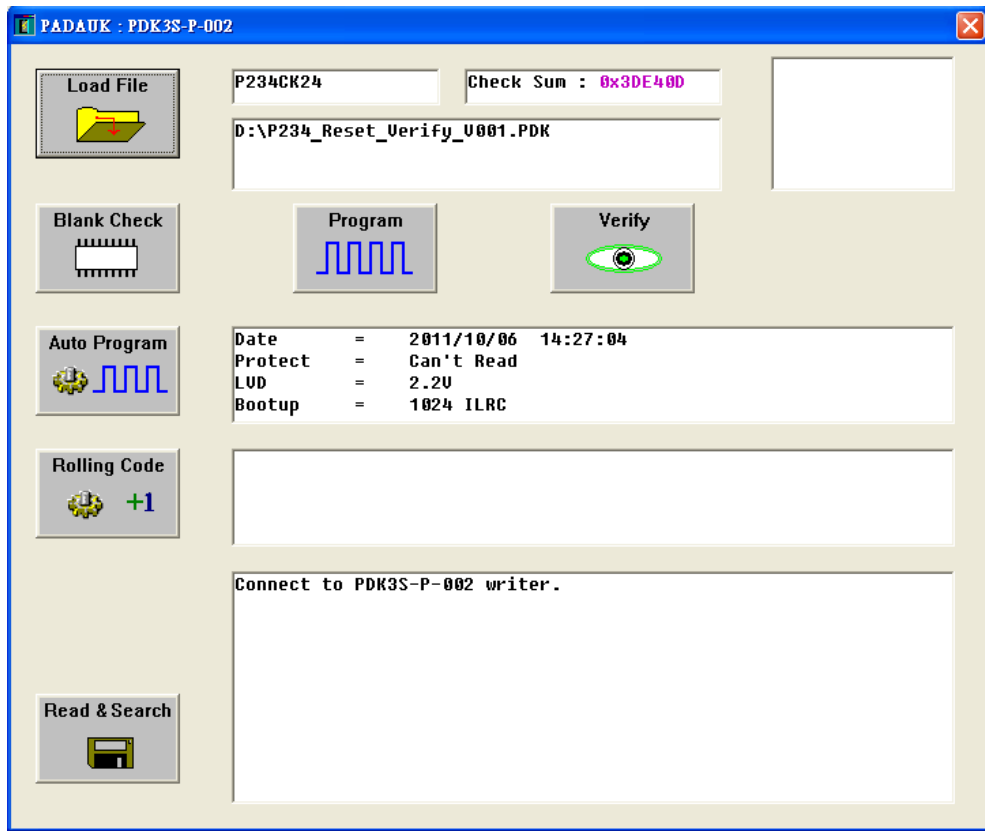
PADAUK : PDK3S-P-002

Load File

P234CK24

Check Sum : 0x3DE40D

D:\P234_Reset_Verify_V001.PDK

Blank Check

Program

Verify

Auto Program

Date = 2011/10/06 14:27:04
Protect = Can't Read
LVD = 2.2V
Bootup = 1024 ILRC

Rolling Code

+1

Connect to PDK3S-P-002 writer.

Read & Search